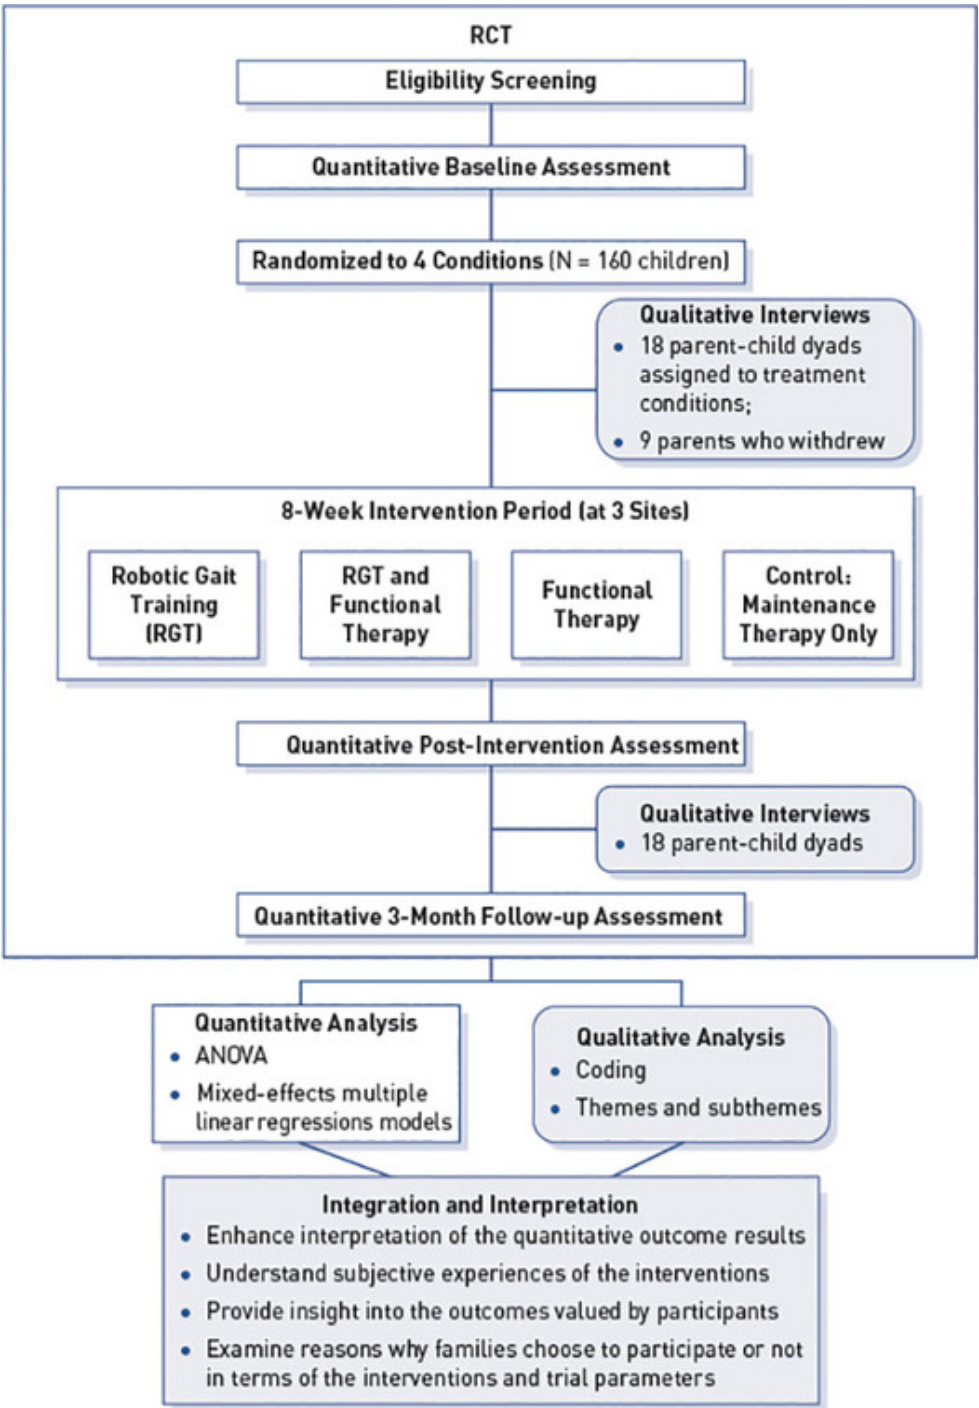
RCT

Eligibility Screening

Quantitative Baseline Assessment

Randomized to 4 Conditions (N = 160 children)

Qualitative Interviews
• 18 parent-child dyads assigned to treatment conditions;
• 9 parents who withdrew

8-Week Intervention Period (at 3 Sites)

Robotic Gait Training (RGT)

RGT and Functional Therapy

Functional Therapy

Control: Maintenance Therapy Only

Quantitative Post-Intervention Assessment

Qualitative Interviews
• 18 parent-child dyads

Quantitative 3-Month Follow-up Assessment

Quantitative Analysis
• ANOVA
• Mixed-effects multiple linear regressions models

Qualitative Analysis
• Coding
• Themes and subthemes

Integration and Interpretation
• Enhance interpretation of the quantitative outcome results
• Understand subjective experiences of the interventions
• Provide insight into the outcomes valued by participants
• Examine reasons why families choose to participate or not in terms of the interventions and trial parameters